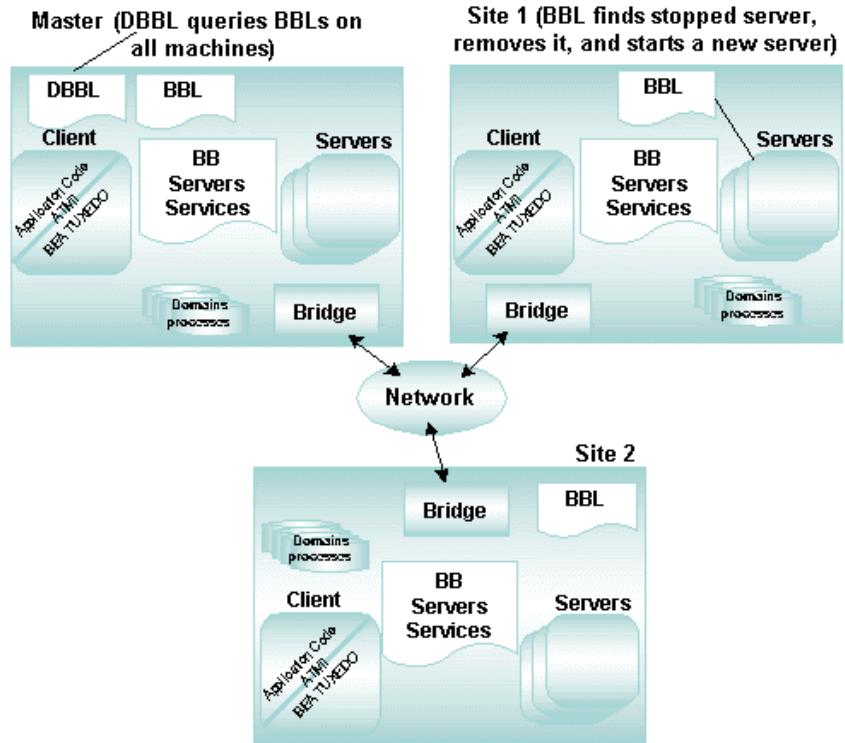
Master (DBBL queries BBLs on all machines)

DBBL

BBL

Client

Application Code
ATMI
BEA TUXEDO

BB
Servers
Services

Servers

Domains processes

Bridge

Site 1 (BBL finds stopped server, removes it, and starts a new server)

BBL

Client

Application Code
ATMI
BEA TUXEDO

BB
Servers
Services

Servers

Bridge

Domains processes

Network

Site 2

Bridge

BBL

Domains processes

BB
Servers
Services

Client

Servers

Application Code
ATMI
BEA TUXEDO